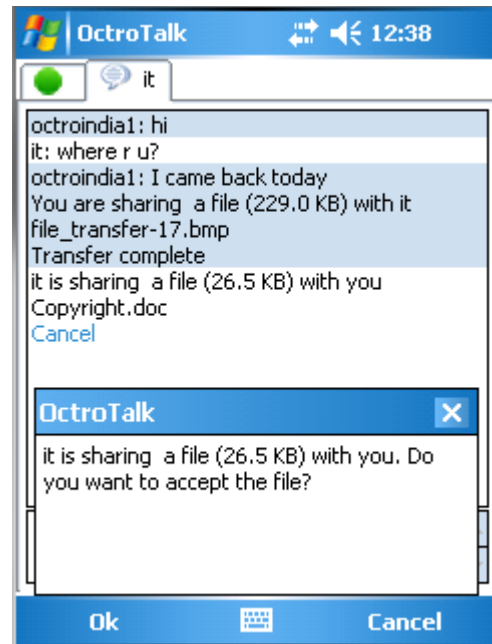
OctroTalk 12:38

it

octroindia1: hi
it: where r u?
octroindia1: I came back today
You are sharing a file (229.0 KB) with it
file_transfer-17.bmp
Transfer complete
it is sharing a file (26.5 KB) with you
Copyright.doc
Cancel

OctroTalk

it is sharing a file (26.5 KB) with you. Do you want to accept the file?

Ok Cancel